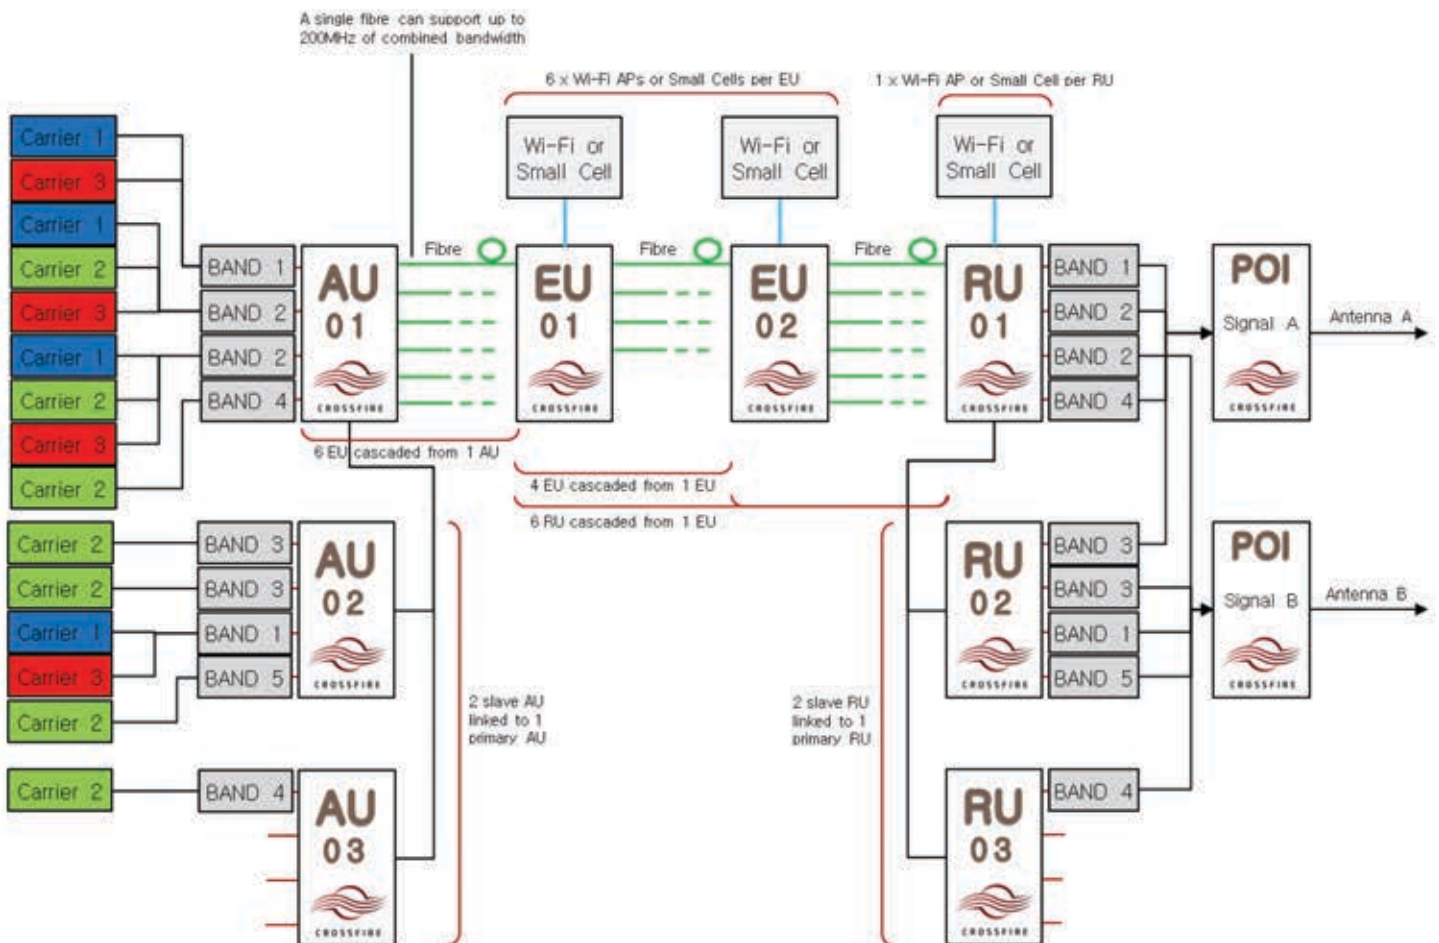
A single fibre can support up to 200MHz of combined bandwidth

6 x Wi-Fi APs or Small Cells per EU

1 x Wi-Fi AP or Small Cell per RU

Wi-Fi or Small Cell

Wi-Fi or Small Cell

Wi-Fi or Small Cell

Carrier 1
Carrier 3
Carrier 1
Carrier 2
Carrier 3
Carrier 1
Carrier 2
Carrier 3
Carrier 2

BAND 1
BAND 2
BAND 2
BAND 4

AU 01
CROSSFIRE

Fibre

EU 01
CROSSFIRE

Fibre

EU 02
CROSSFIRE

Fibre

RU 01
CROSSFIRE

BAND 1
BAND 2
BAND 2
BAND 4

POI
Signal A
CROSSFIRE

Antenna A

6 EU cascaded from 1 AU

4 EU cascaded from 1 EU

6 RU cascaded from 1 EU

Carrier 2
Carrier 2
Carrier 1
Carrier 3
Carrier 2

BAND 3
BAND 3
BAND 1
BAND 5

AU 02
CROSSFIRE

2 slave AU linked to 1 primary AU

2 slave RU linked to 1 primary RU

RU 02
CROSSFIRE

BAND 3
BAND 3
BAND 1
BAND 5

POI
Signal B
CROSSFIRE

Antenna B

Carrier 2

BAND 4

AU 03
CROSSFIRE

RU 03
CROSSFIRE

BAND 4